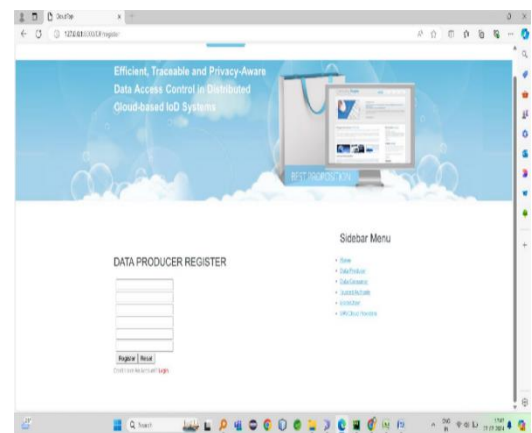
DataOw
127.0.0.1:8000/register

Efficient, Traceable and Privacy-Aware Data Access Control in Distributed Cloud-based IoD Systems

BEST PROPOSITION

DATA PRODUCER REGISTER

Register Reset
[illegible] Login

Sidebar Menu
• Home
• DataProducer
• DataConsumer
• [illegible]
• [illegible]
• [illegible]

Search